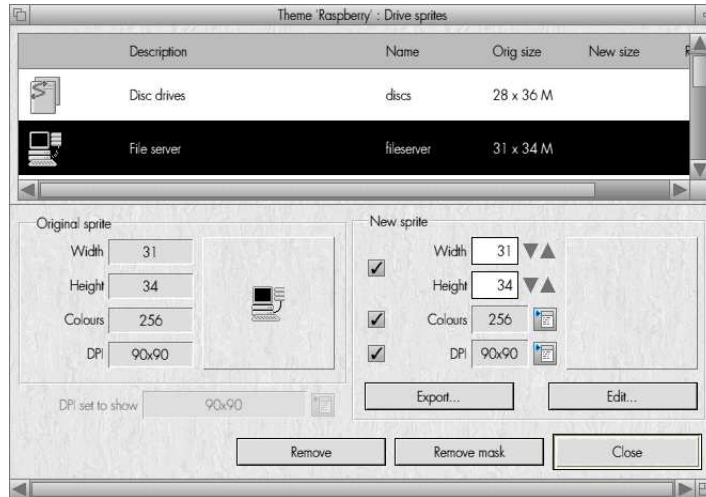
Theme 'Raspberry' : Drive sprites

| Description | Name | Orig size | New size |
|---|---|---|---|
| Disc drives | discs | 28 x 36 M | |
| File server | fileserver | 31 x 34 M | |

Original sprite
Width 31
Height 34
Colours 256
DPI 90x90

DPI set to show 90x90

New sprite
Width 31
Height 34
Colours 256
DPI 90x90

Export...
Edit...

Remove
Remove mask
Close